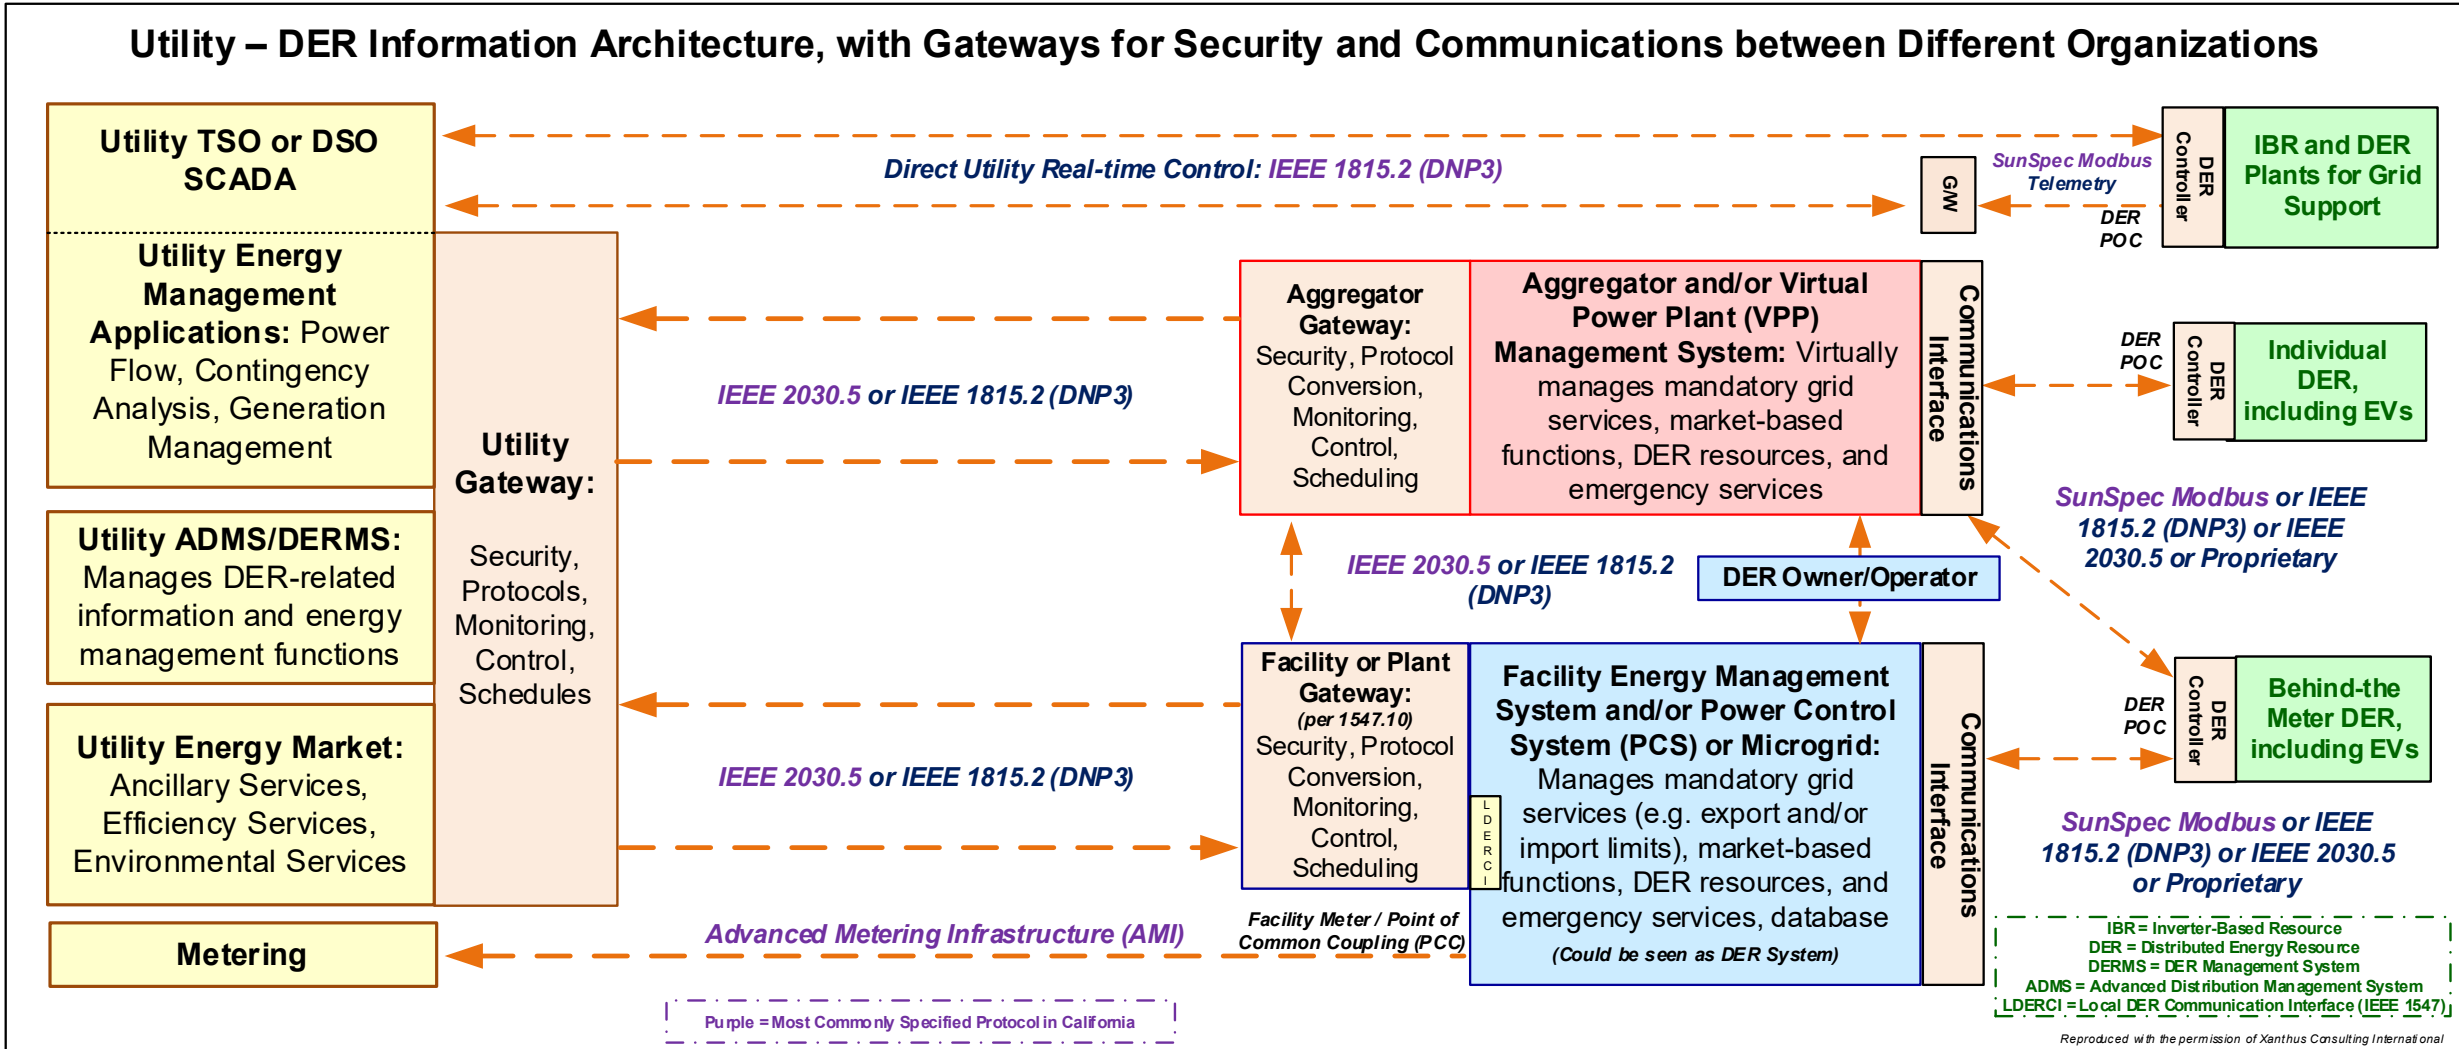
Utility – DER Information Architecture, with Gateways for Security and Communications between Different Organizations

Utility TSO or DSO SCADA

Utility Energy Management Applications: Power Flow, Contingency Analysis, Generation Management

Utility ADMS/DERMS: Manages DER-related information and energy management functions

Utility Energy Market: Ancillary Services, Efficiency Services, Environmental Services

Metering

Utility Gateway:

Security, Protocols, Monitoring, Control, Schedules

Direct Utility Real-time Control: IEEE 1815.2 (DNP3)

GW

SunSpec Modbus Telemetry

DER POC

DER Controller

IBR and DER Plants for Grid Support

IEEE 2030.5 or IEEE 1815.2 (DNP3)

Aggregator Gateway: Security, Protocol Conversion, Monitoring, Control, Scheduling

Aggregator and/or Virtual Power Plant (VPP) Management System: Virtually manages mandatory grid services, market-based functions, DER resources, and emergency services

Communications Interface

DER POC

DER Controller

Individual DER, including EVs

SunSpec Modbus or IEEE 1815.2 (DNP3) or IEEE 2030.5 or Proprietary

IEEE 2030.5 or IEEE 1815.2 (DNP3)

DER Owner/Operator

Facility or Plant Gateway: (per 1547.10) Security, Protocol Conversion, Monitoring, Control, Scheduling

LDERCI

Facility Energy Management System and/or Power Control System (PCS) or Microgrid: Manages mandatory grid services (e.g. export and/or import limits), market-based functions, DER resources, and emergency services, database (Could be seen as DER System)

Communications Interface

DER POC

DER Controller

Behind-the Meter DER, including EVs

SunSpec Modbus or IEEE 1815.2 (DNP3) or IEEE 2030.5 or Proprietary

IEEE 2030.5 or IEEE 1815.2 (DNP3)

Advanced Metering Infrastructure (AMI)

Facility Meter / Point of Common Coupling (PCC)

Purple = Most Commonly Specified Protocol in California

IBR = Inverter-Based Resource
DER = Distributed Energy Resource
DERMS = DER Management System
ADMS = Advanced Distribution Management System
LDERCI = Local DER Communication Interface (IEEE 1547)

Reproduced with the permission of Xanthus Consulting International